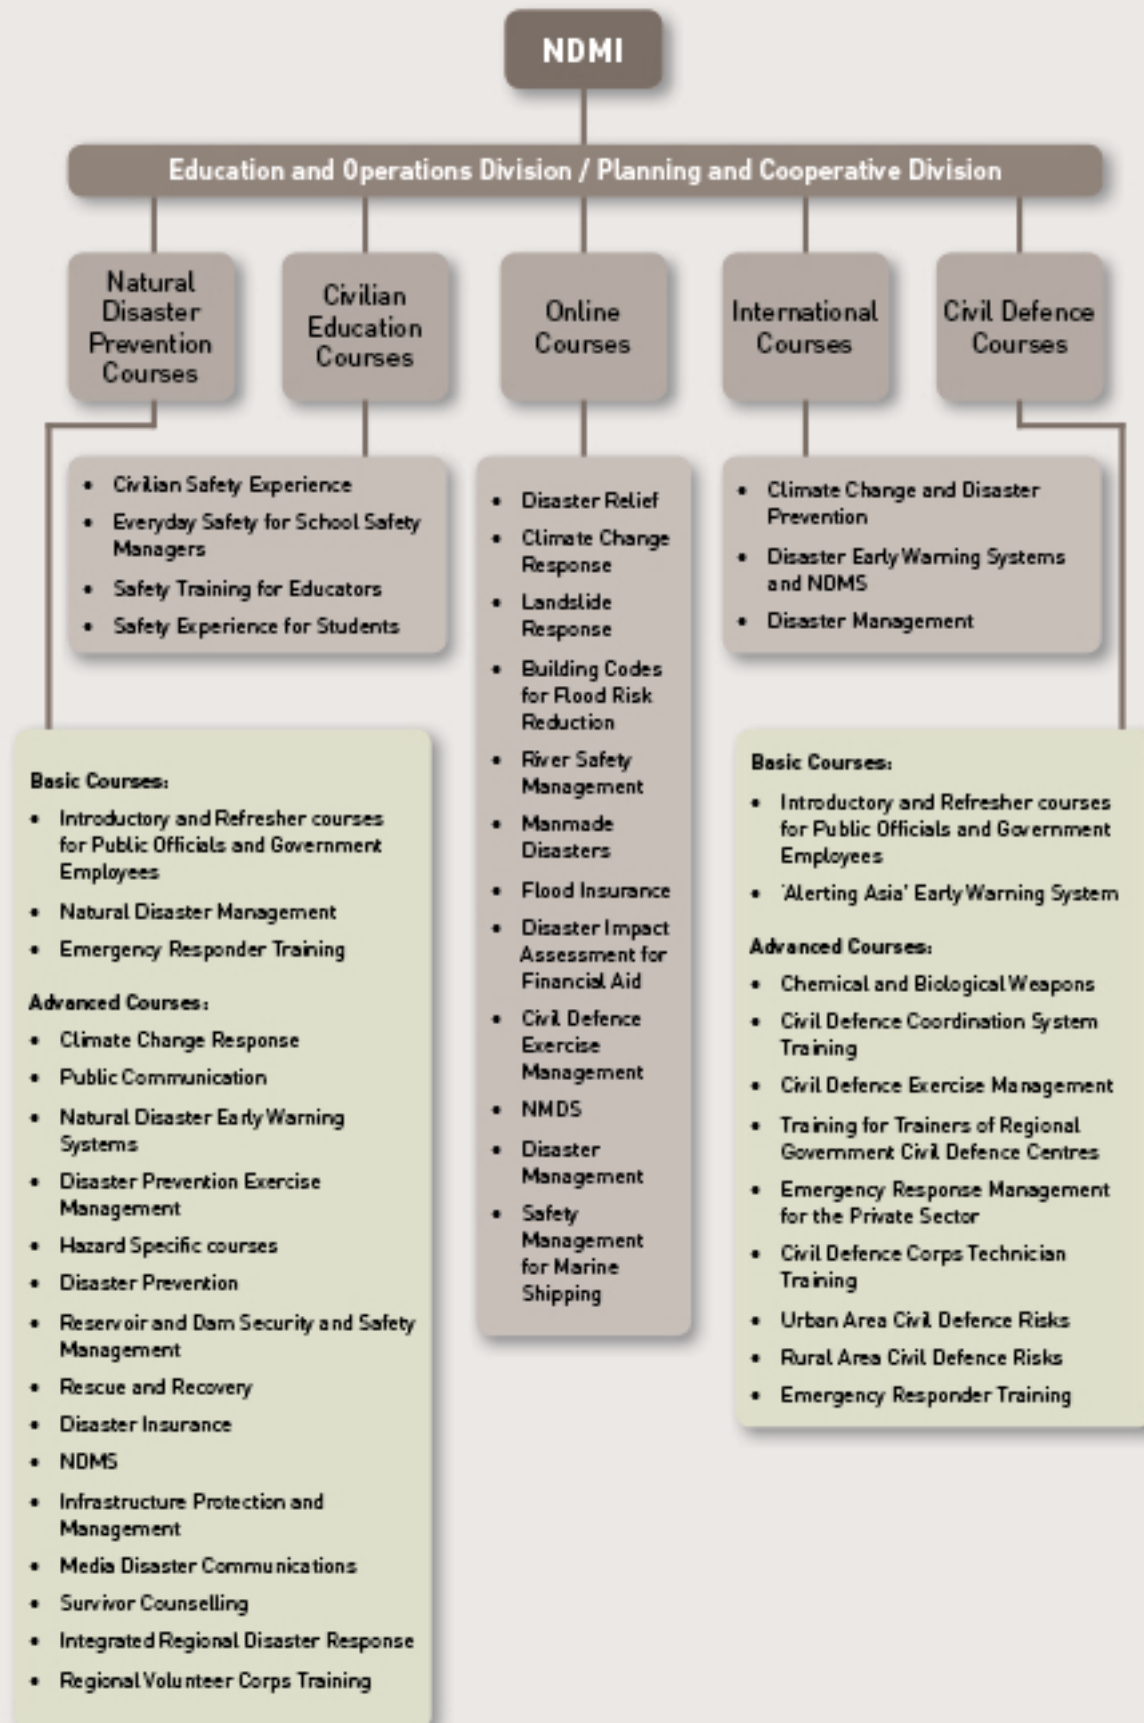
NDMI

Education and Operations Division / Planning and Cooperative Division

Natural Disaster Prevention Courses

Civilian Education Courses

Online Courses

International Courses

Civil Defence Courses

- Civilian Safety Experience
- Everyday Safety for School Safety Managers
- Safety Training for Educators
- Safety Experience for Students

- Disaster Relief
- Climate Change Response
- Landslide Response
- Building Codes for Flood Risk Reduction
- River Safety Management
- Manmade Disasters
- Flood Insurance
- Disaster Impact Assessment for Financial Aid
- Civil Defence Exercise Management
- NMDS
- Disaster Management
- Safety Management for Marine Shipping

- Climate Change and Disaster Prevention
- Disaster Early Warning Systems and NDMS
- Disaster Management

Basic Courses:
- Introductory and Refresher courses for Public Officials and Government Employees
- Natural Disaster Management
- Emergency Responder Training

Advanced Courses:
- Climate Change Response
- Public Communication
- Natural Disaster Early Warning Systems
- Disaster Prevention Exercise Management
- Hazard Specific courses
- Disaster Prevention
- Reservoir and Dam Security and Safety Management
- Rescue and Recovery
- Disaster Insurance
- NDMS
- Infrastructure Protection and Management
- Media Disaster Communications
- Survivor Counselling
- Integrated Regional Disaster Response
- Regional Volunteer Corps Training

Basic Courses:
- Introductory and Refresher courses for Public Officials and Government Employees
- 'Alerting Asia' Early Warning System

Advanced Courses:
- Chemical and Biological Weapons
- Civil Defence Coordination System Training
- Civil Defence Exercise Management
- Training for Trainers of Regional Government Civil Defence Centres
- Emergency Response Management for the Private Sector
- Civil Defence Corps Technician Training
- Urban Area Civil Defence Risks
- Rural Area Civil Defence Risks
- Emergency Responder Training